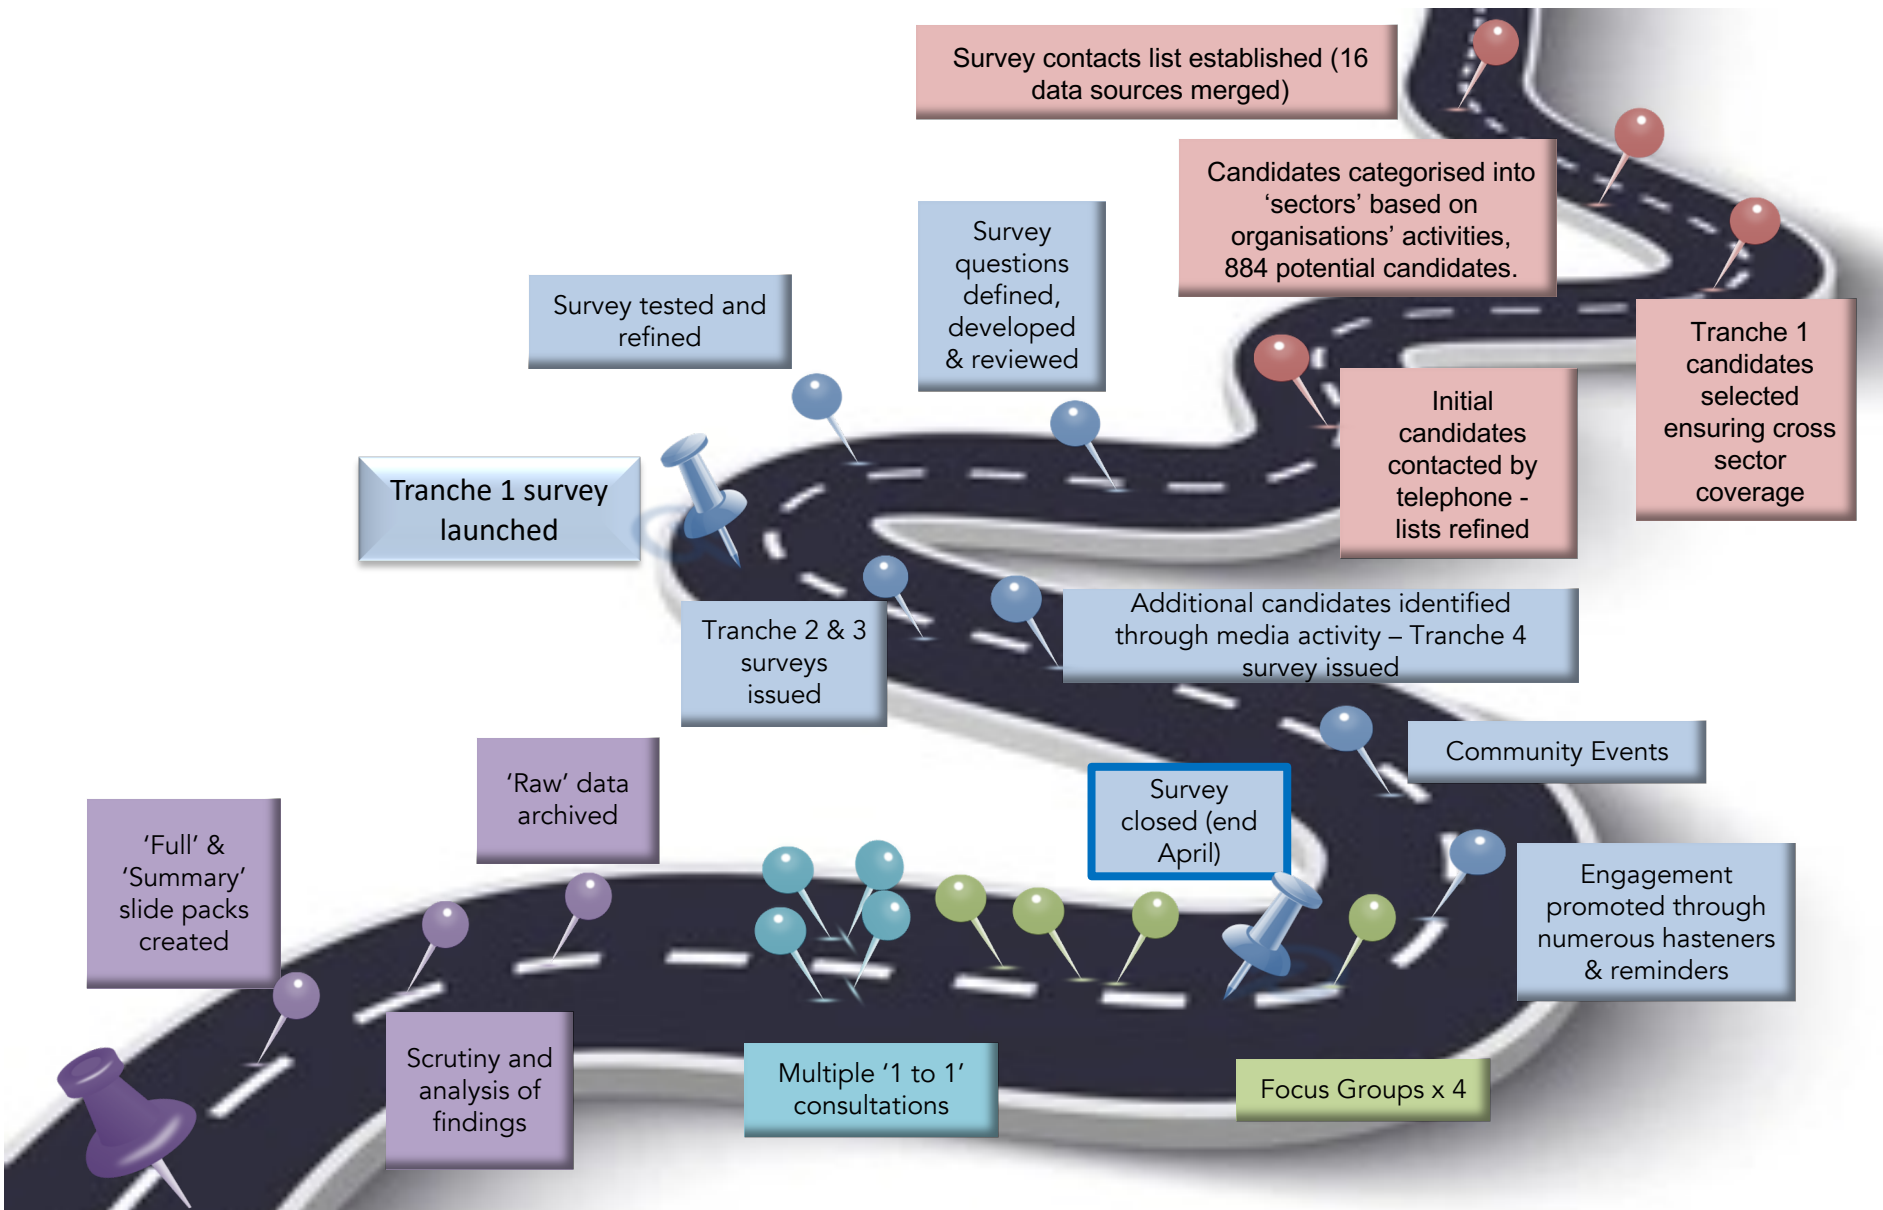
Survey contacts list established (16 data sources merged)

Candidates categorised into 'sectors' based on organisations' activities, 884 potential candidates.

Tranche 1 candidates selected ensuring cross sector coverage

Initial candidates contacted by telephone - lists refined

Survey questions defined, developed & reviewed

Survey tested and refined

Tranche 1 survey launched

Tranche 2 & 3 surveys issued

Additional candidates identified through media activity – Tranche 4 survey issued

Community Events

Survey closed (end April)

Engagement promoted through numerous hasteners & reminders

'Raw' data archived

'Full' & 'Summary' slide packs created

Scrutiny and analysis of findings

Multiple '1 to 1' consultations

Focus Groups x 4